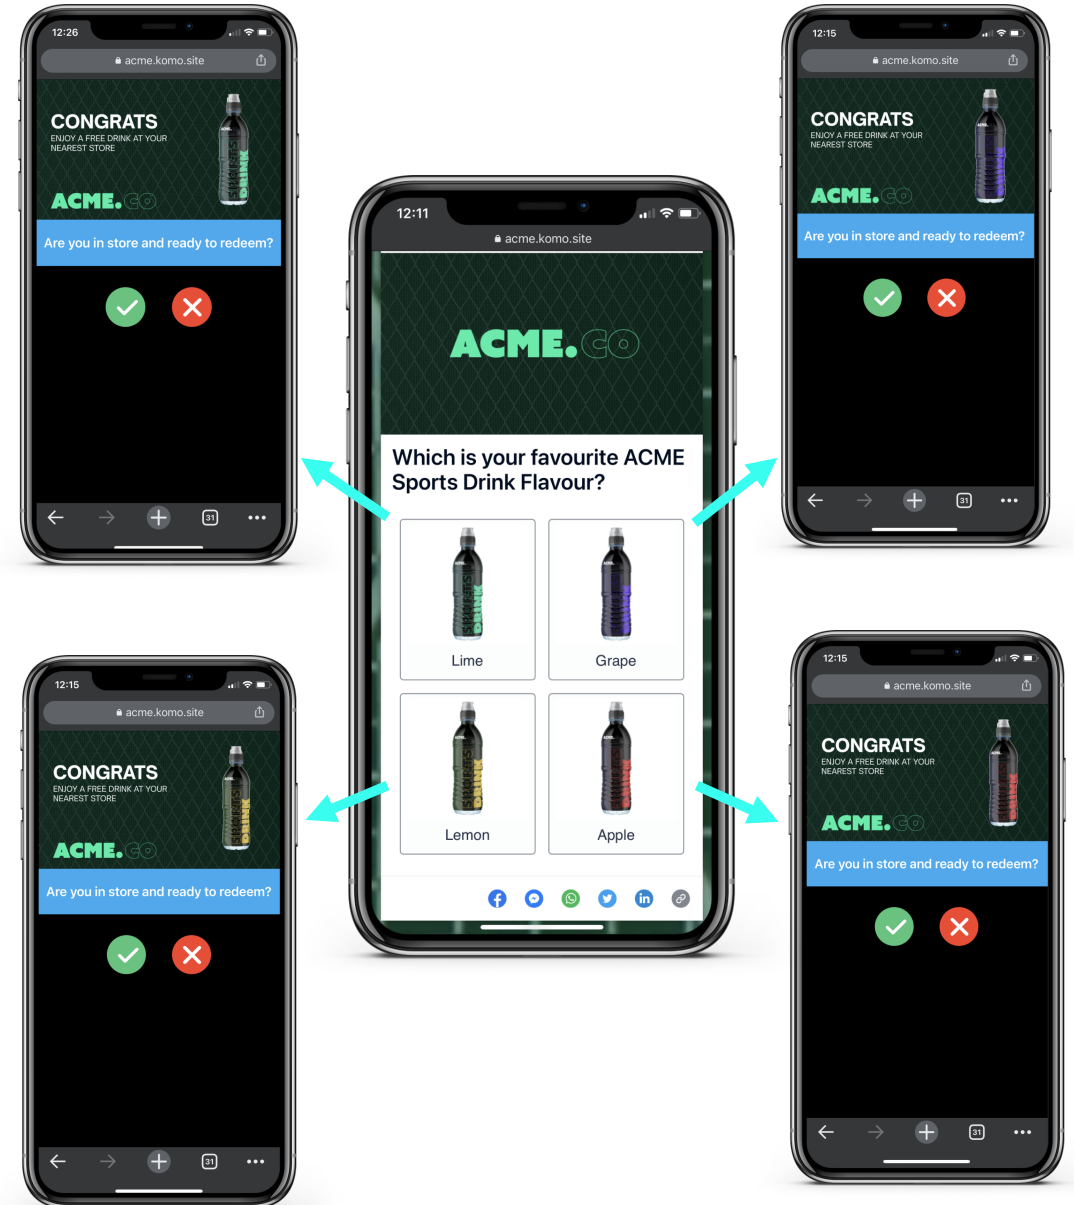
12:26

acme.komo.site

CONGRATS
ENJOY A FREE DRINK AT YOUR NEAREST STORE

ACME.CO

Are you in store and ready to redeem?

31

12:11

acme.komo.site

ACME.CO

Which is your favourite ACME Sports Drink Flavour?

Lime

Grape

Lemon

Apple

12:15

acme.komo.site

CONGRATS
ENJOY A FREE DRINK AT YOUR NEAREST STORE

ACME.CO

Are you in store and ready to redeem?

31

12:15

acme.komo.site

CONGRATS
ENJOY A FREE DRINK AT YOUR NEAREST STORE

ACME.CO

Are you in store and ready to redeem?

31

12:15

acme.komo.site

CONGRATS
ENJOY A FREE DRINK AT YOUR NEAREST STORE

ACME.CO

Are you in store and ready to redeem?

31